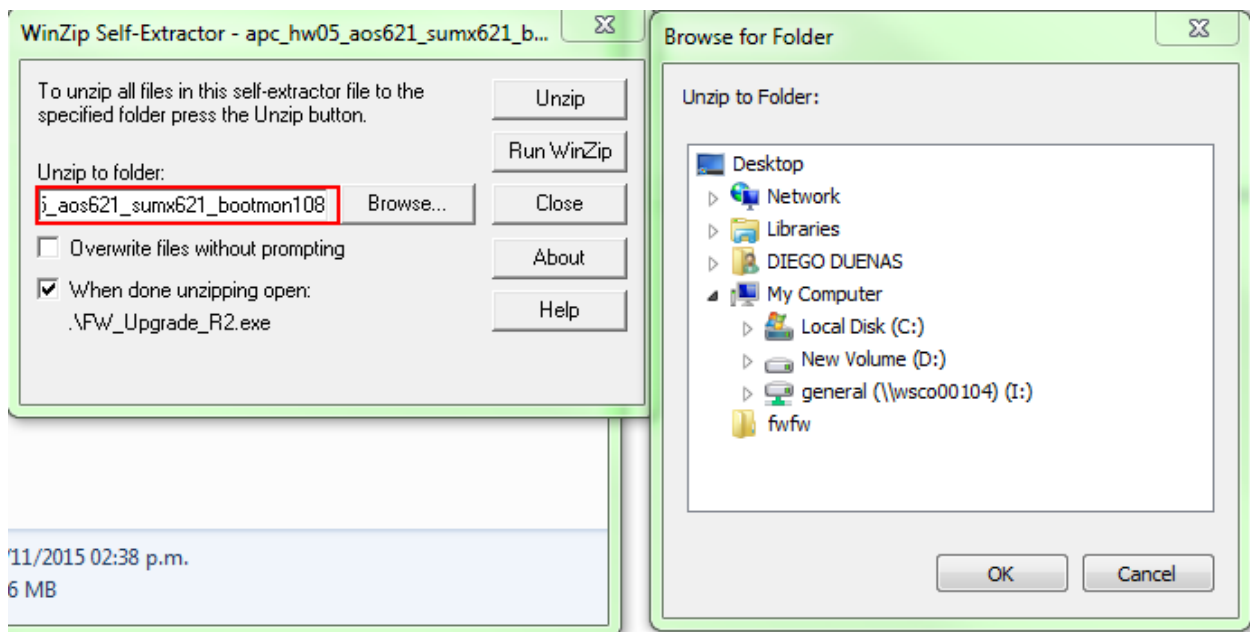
WinZip Self-Extractor - apc_hw05_aos621_sumx621_b...

To unzip all files in this self-extractor file to the specified folder press the Unzip button.

Unzip to folder:

5_aos621_sumx621_bootmon108

Browse...

Overwrite files without prompting

When done unzipping open: .\FW_Upgrade_R2.exe

Unzip

Run WinZip

Close

About

Help

'11/2015 02:38 p.m.
6 MB

Browse for Folder

Unzip to Folder:

Desktop
Network
Libraries
DIEGO DUENAS
My Computer
Local Disk (C:)
New Volume (D:)
general (\\wsco00104) (I:)
fwfw

OK

Cancel